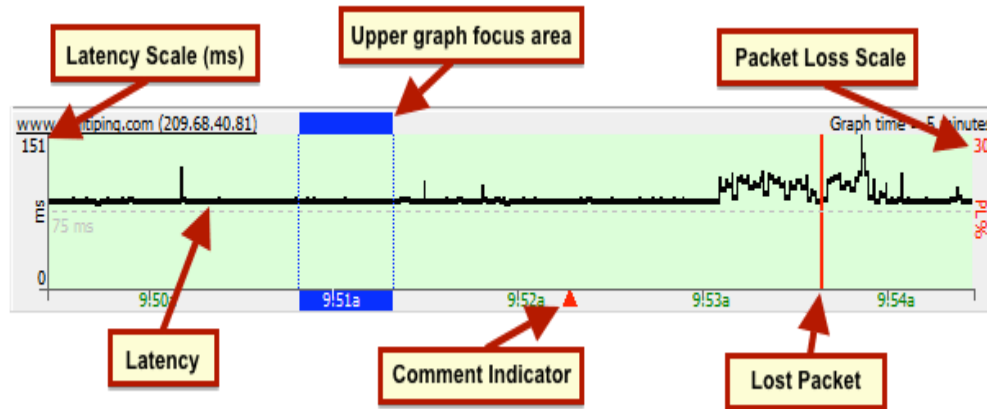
Latency Scale (ms)

Upper graph focus area

Packet Loss Scale

www.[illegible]tiping.com (209.68.40.81)

Graph time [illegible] 5 minutes

151

30

ms

PL%

75 ms

0

9:50a

9:51a

9:52a

9:53a

9:54a

Latency

Comment Indicator

Lost Packet